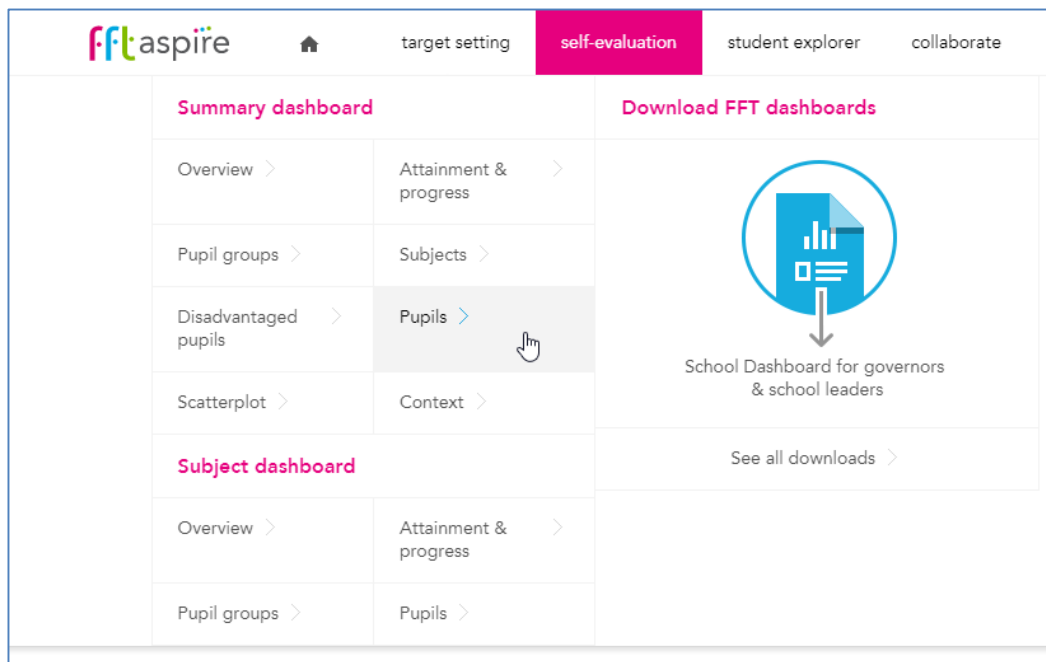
fft aspire

target setting

self-evaluation

student explorer

collaborate

Summary dashboard

Overview

Attainment & progress

Pupil groups

Subjects

Disadvantaged pupils

Pupils

Scatterplot

Context

Subject dashboard

Overview

Attainment & progress

Pupil groups

Pupils

Download FFT dashboards

School Dashboard for governors & school leaders

See all downloads